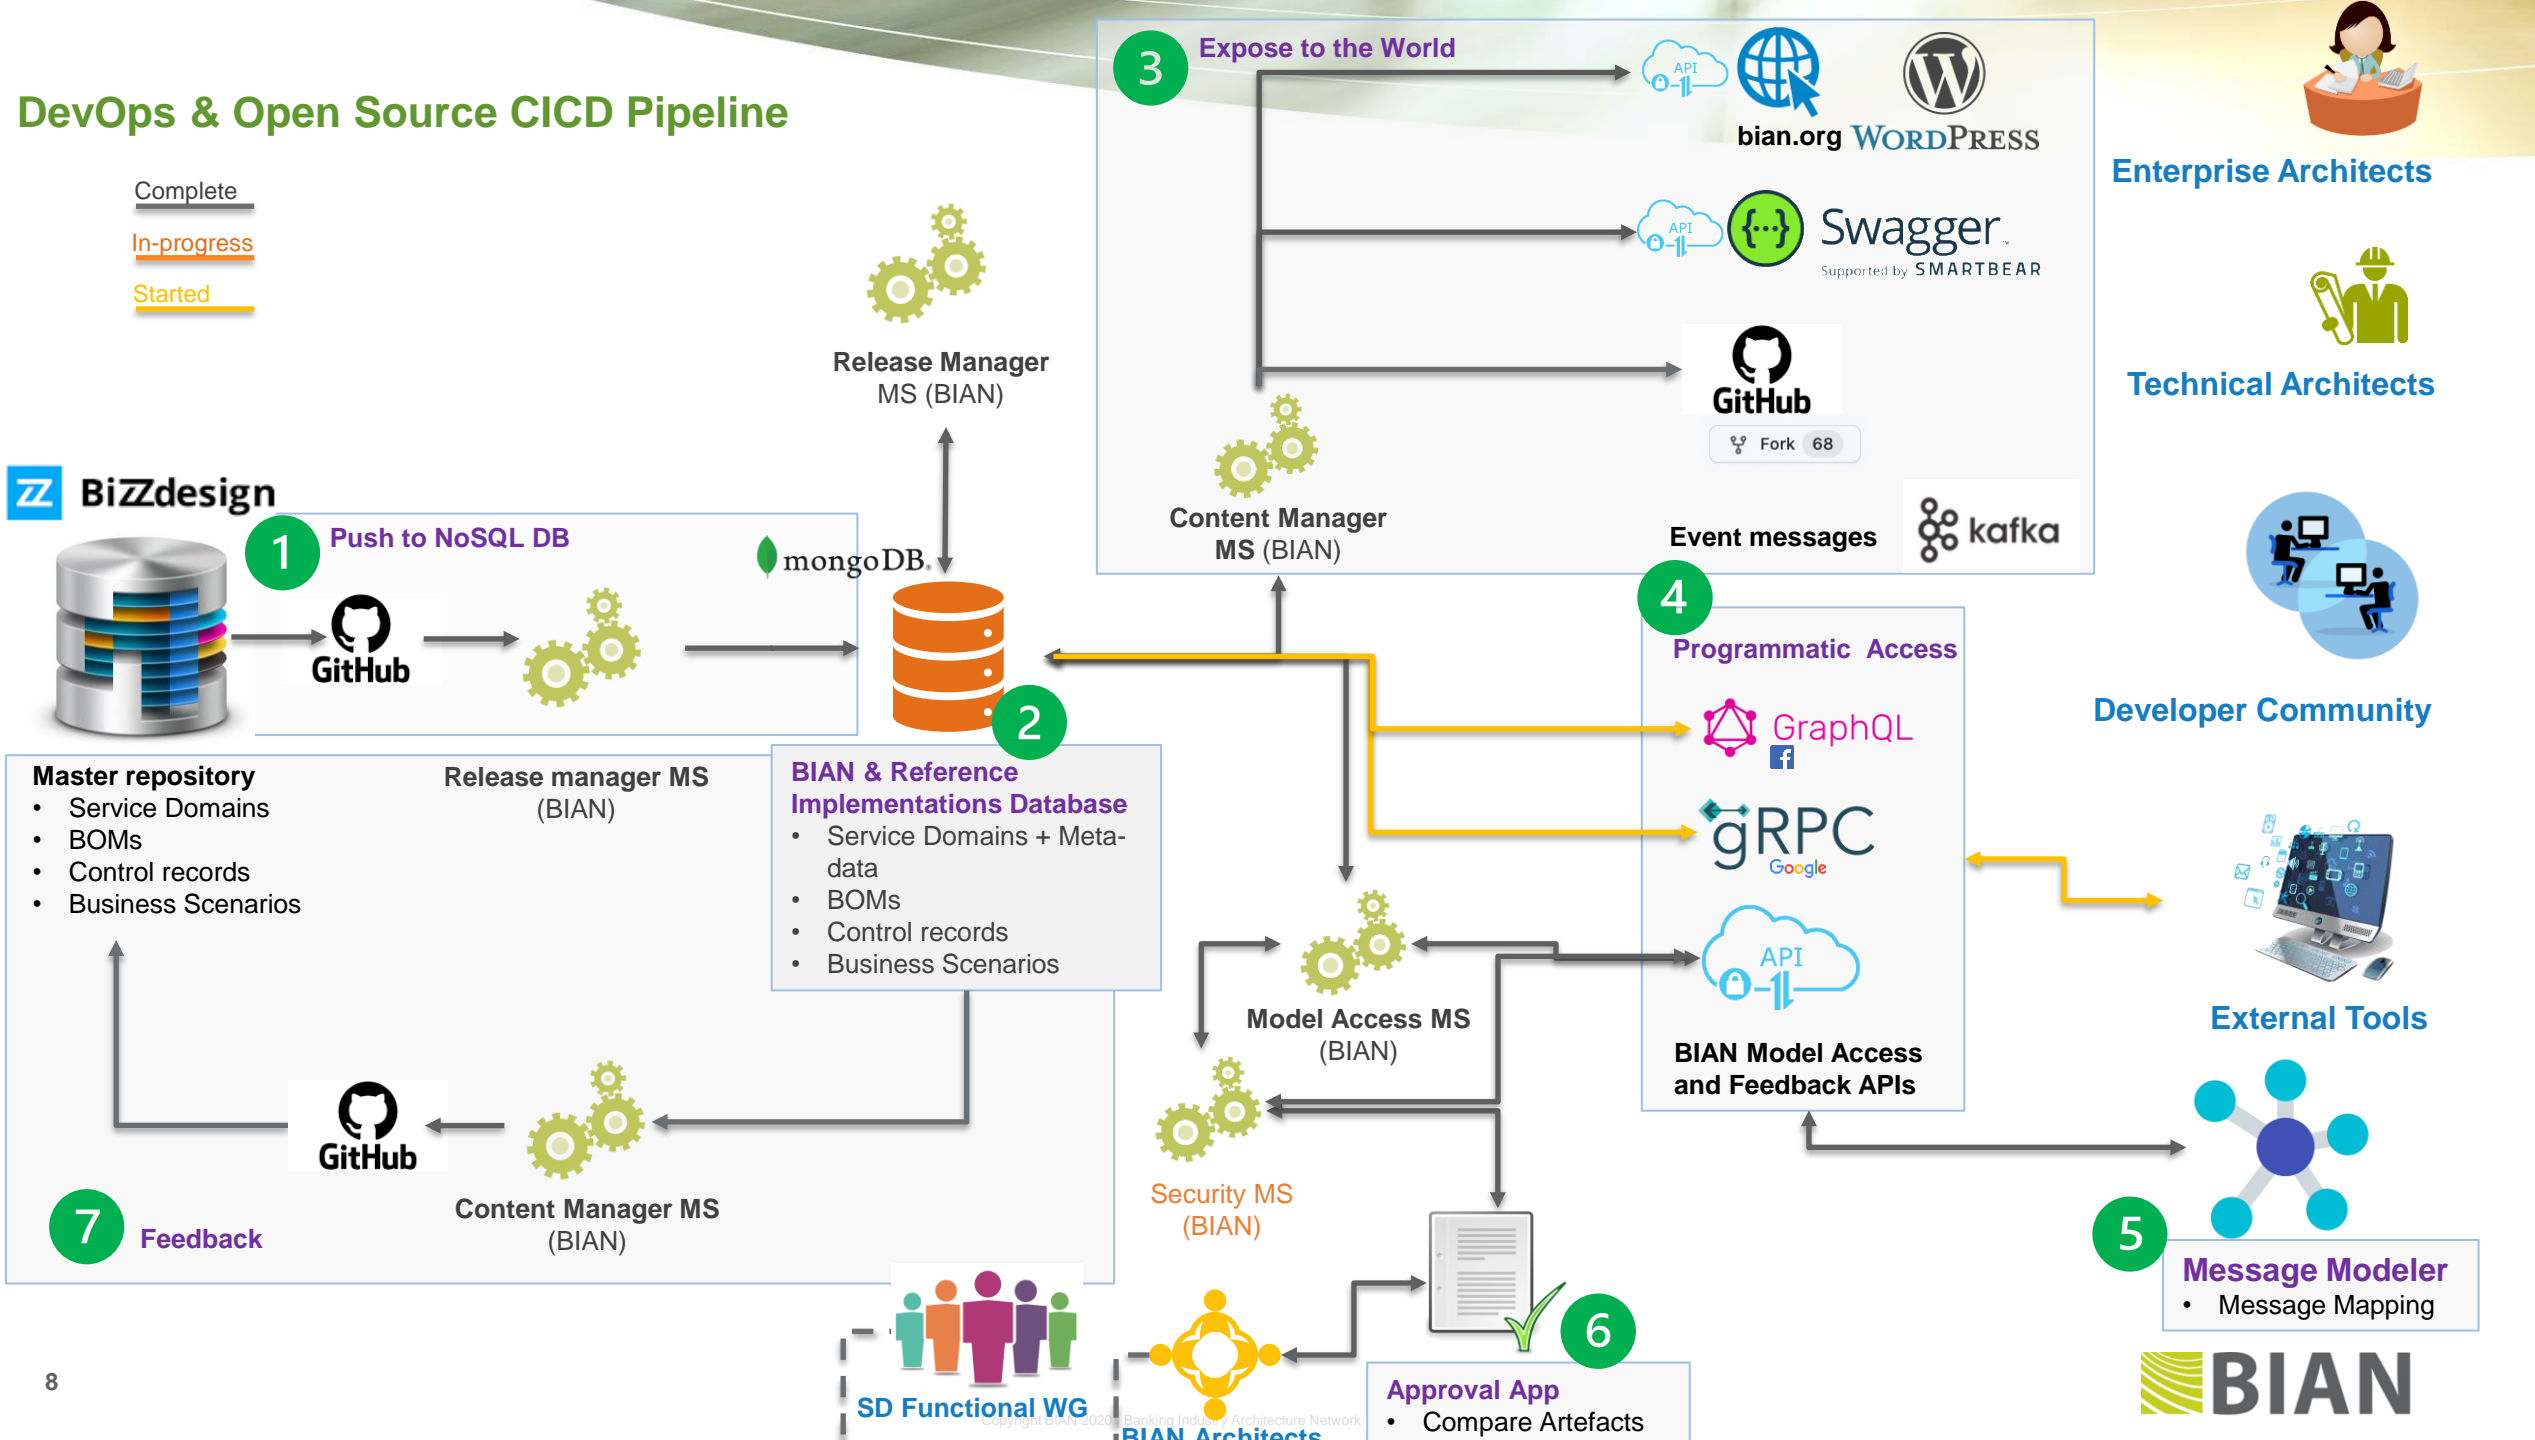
DevOps & Open Source CICD Pipeline

Complete
In-progress
Started

3 Expose to the World
API
bian.org
WordPress
API
Swagger
Supported by SMARTBEAR
GitHub
Fork 68
Content Manager MS (BIAN)
Event messages
kafka

Enterprise Architects
Technical Architects
Developer Community
External Tools

Release Manager MS (BIAN)

BiZZdesign
1 Push to NoSQL DB
GitHub
mongoDB.
2

Master repository
• Service Domains
• BOMs
• Control records
• Business Scenarios

Release manager MS (BIAN)

BIAN & Reference Implementations Database
• Service Domains + Meta-data
• BOMs
• Control records
• Business Scenarios

4 Programmatic Access
GraphQL
gRPC
Google
API
BIAN Model Access and Feedback APIs

Model Access MS (BIAN)
Security MS (BIAN)

GitHub
Content Manager MS (BIAN)
7 Feedback

5 Message Modeler
• Message Mapping

BIAN

6 Approval App
• Compare Artefacts

SD Functional WG
BIAN Architects
Copyright BIAN 2020 Banking Industry Architecture Network

8